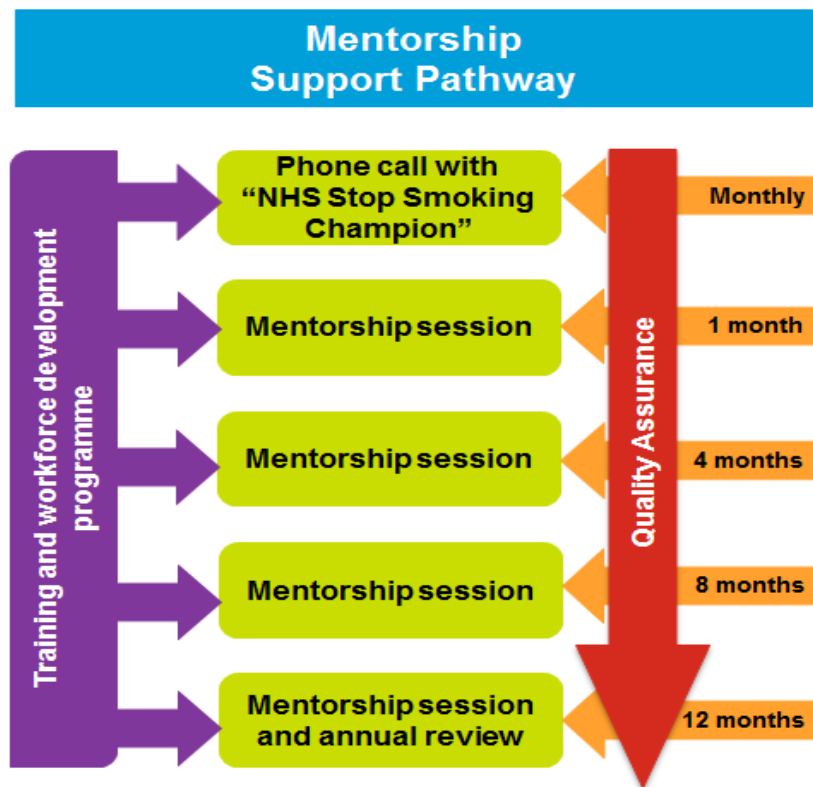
Mentorship Support Pathway

Training and workforce development programme

Phone call with "NHS Stop Smoking Champion"

Mentorship session

Mentorship session

Mentorship session

Mentorship session and annual review

Quality Assurance

Monthly

1 month

4 months

8 months

12 months